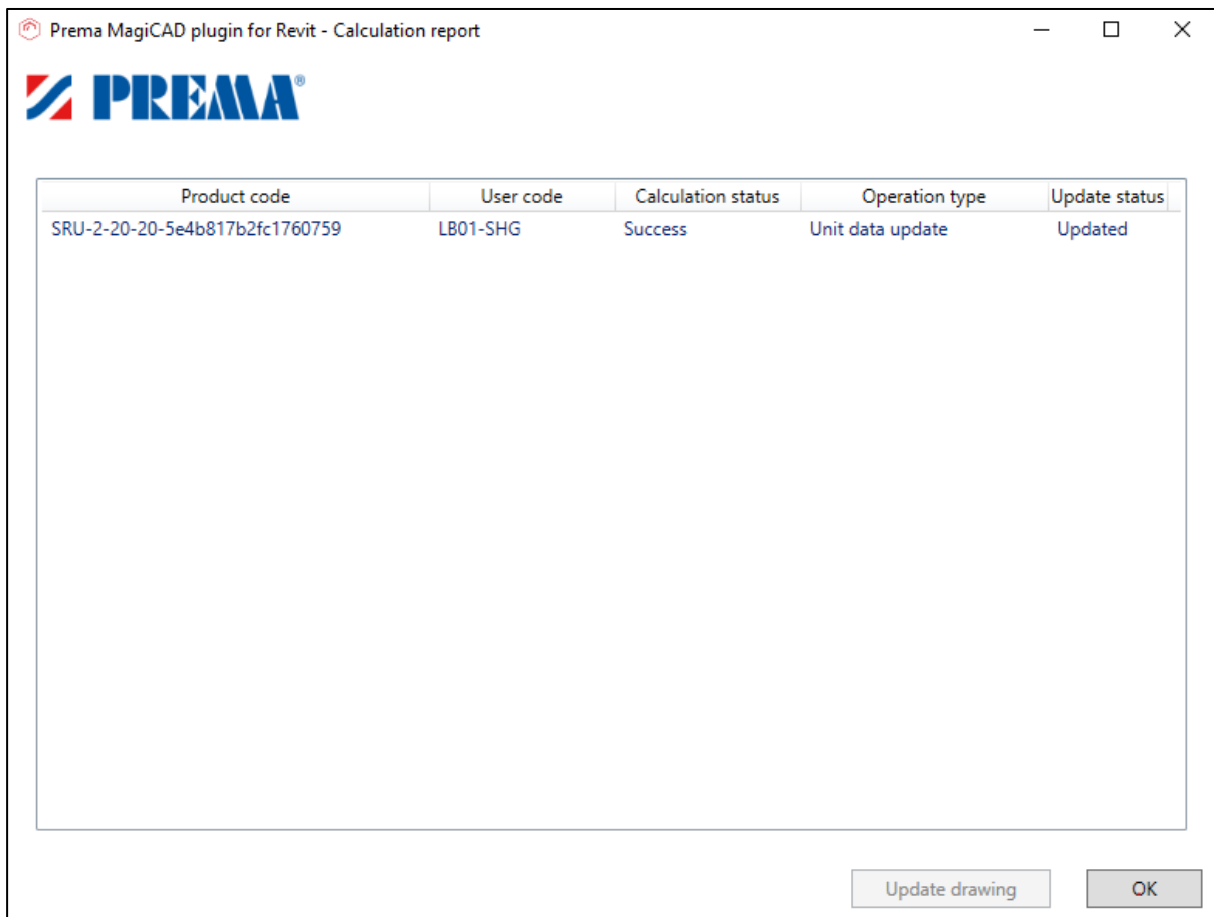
Prema MagiCAD plugin for Revit - Calculation report

PREMA®

| Product code | User code | Calculation status | Operation type | Update status |
|---|---|---|---|---|
| SRU-2-20-20-5e4b817b2fc1760759 | LB01-SHG | Success | Unit data update | Updated |

Update drawing
OK